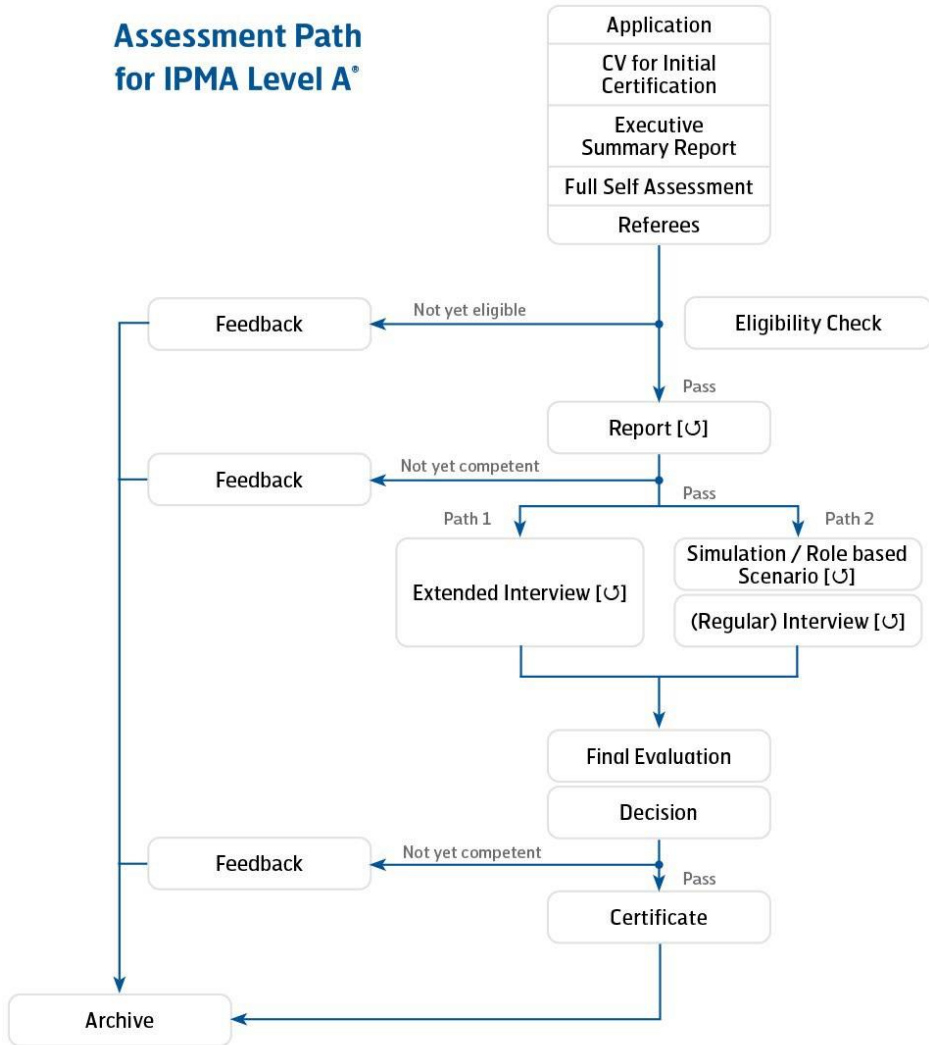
Assessment Path for IPMA Level A®

Application

CV for Initial Certification

Executive Summary Report

Full Self Assessment

Referees

Feedback

Not yet eligible

Eligibility Check

Pass

Report [↺]

Feedback

Not yet competent

Pass

Path 1

Path 2

Extended Interview [↺]

Simulation / Role based Scenario [↺]

(Regular) Interview [↺]

Final Evaluation

Decision

Feedback

Not yet competent

Pass

Certificate

Archive